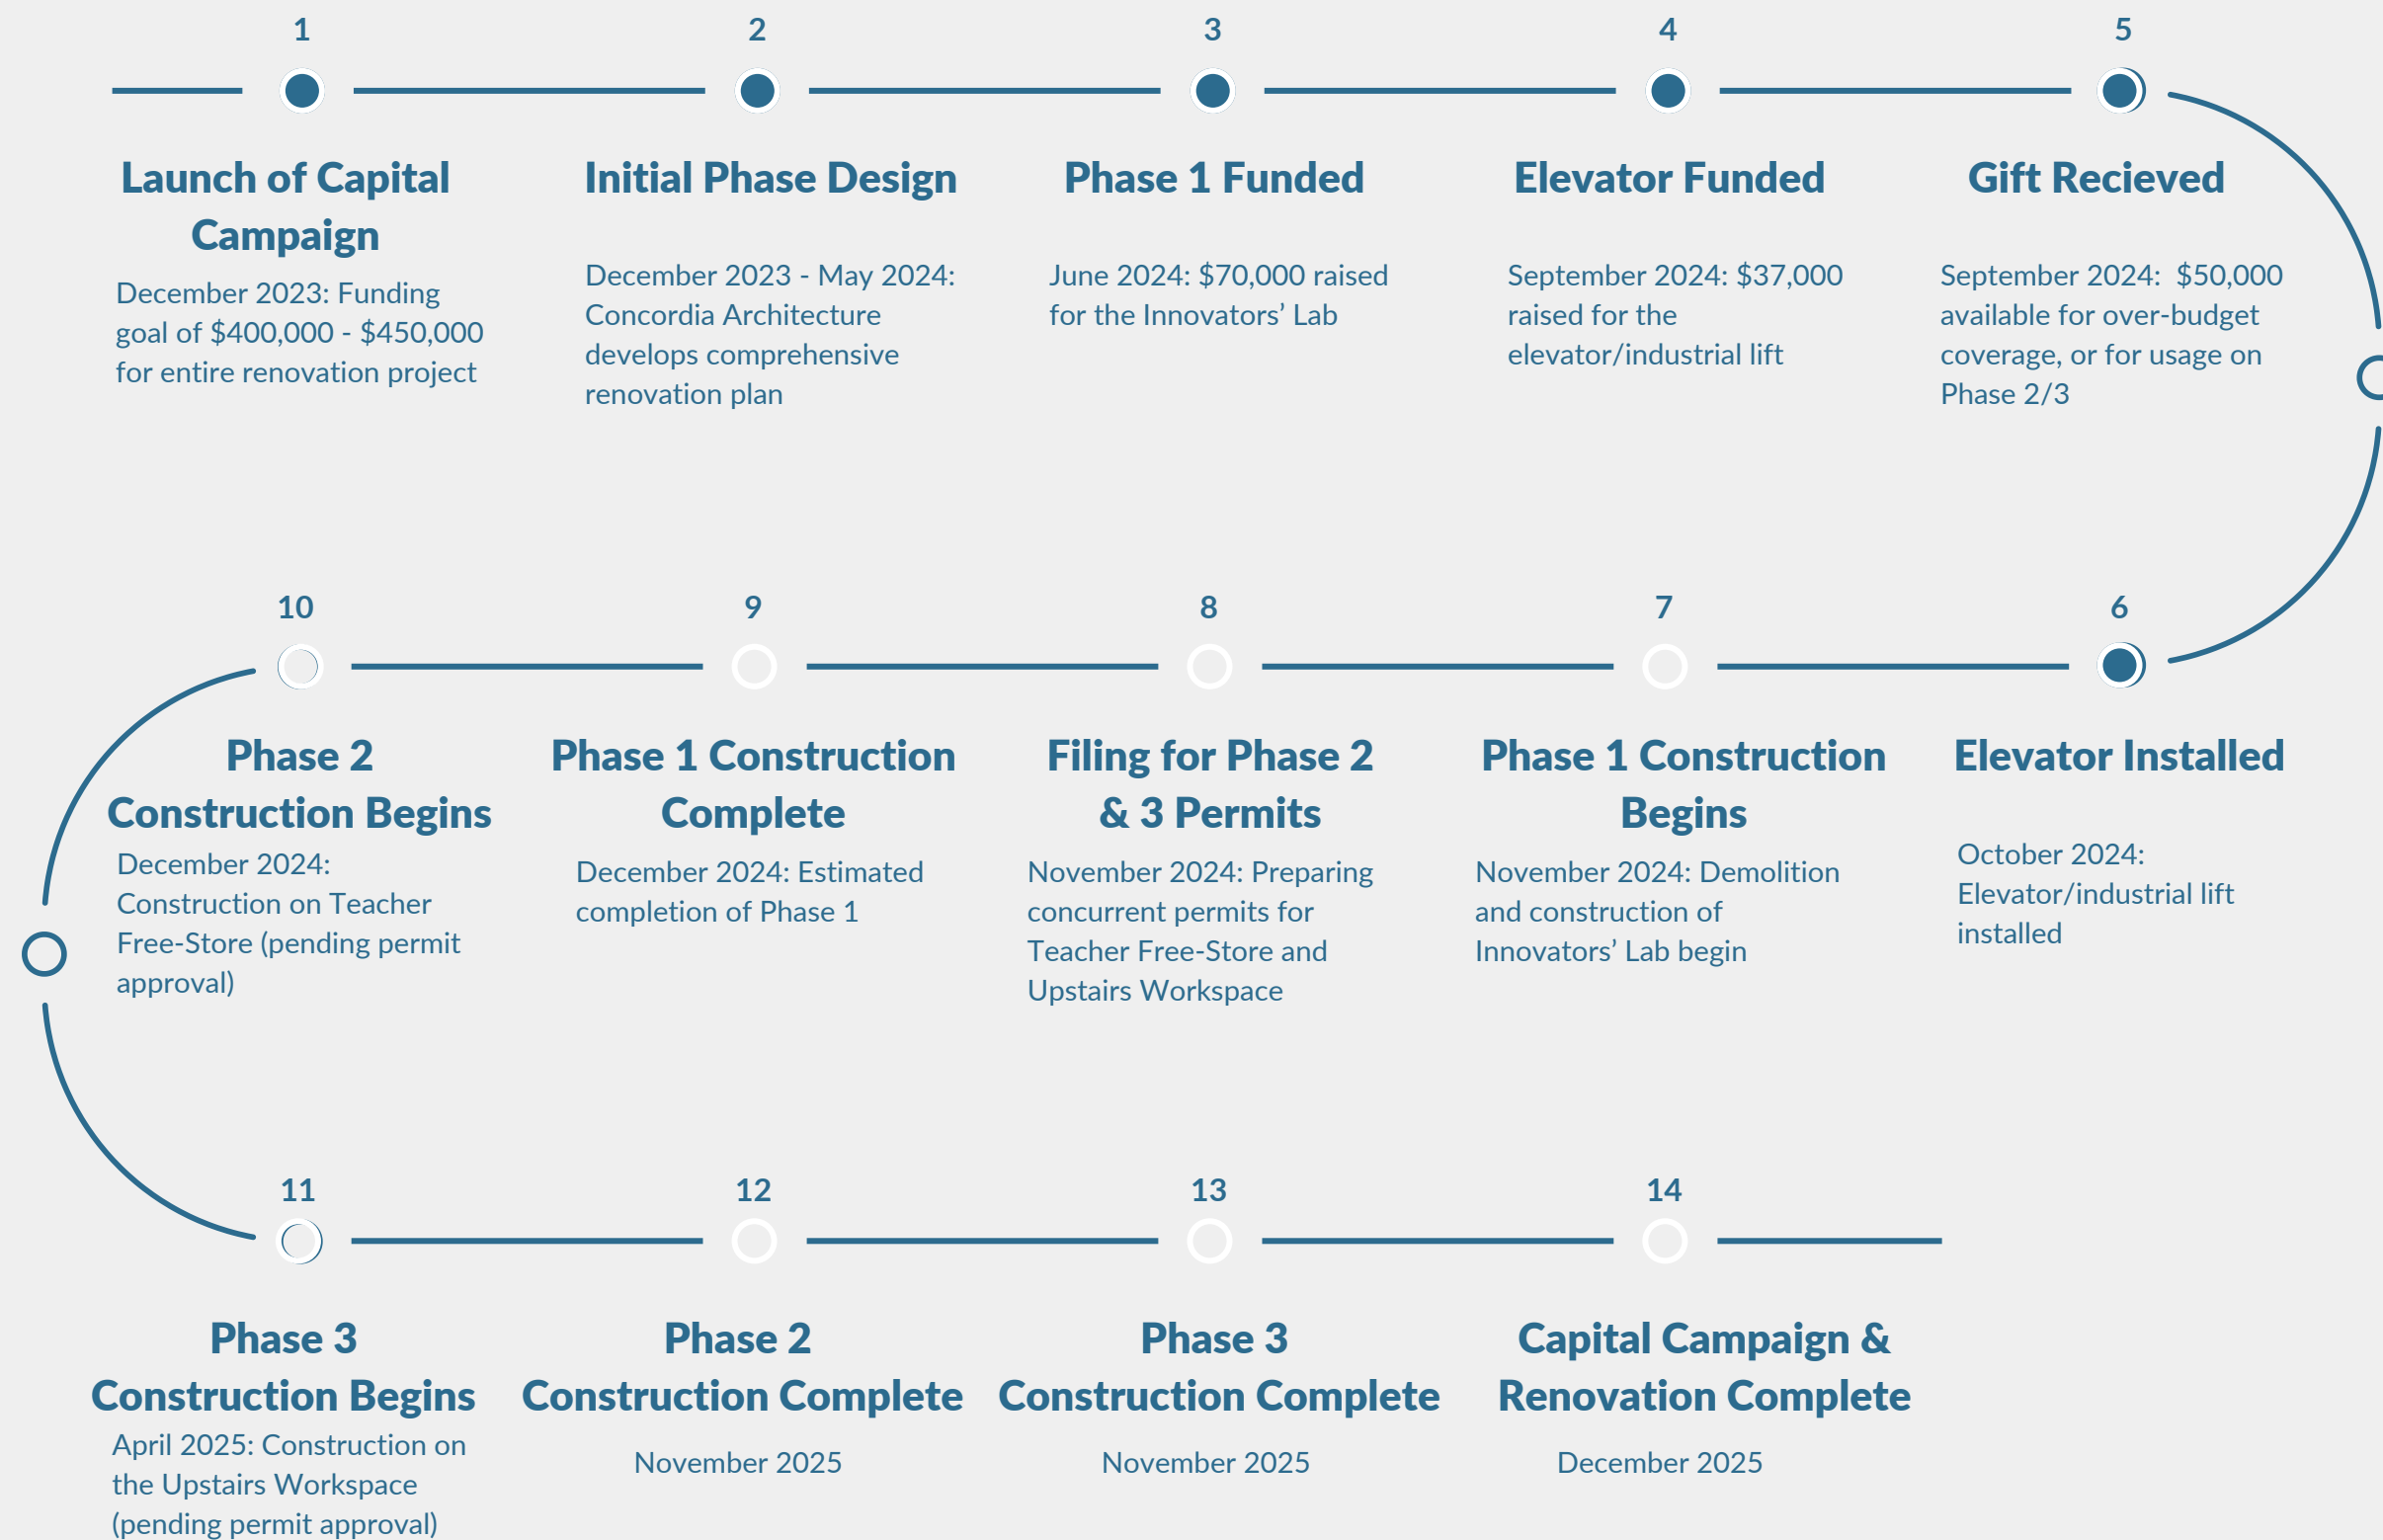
1

Launch of Capital Campaign

December 2023: Funding goal of \$400,000 - \$450,000 for entire renovation project

2

Initial Phase Design

December 2023 - May 2024: Concordia Architecture develops comprehensive renovation plan

3

Phase 1 Funded

June 2024: \$70,000 raised for the Innovators' Lab

4

Elevator Funded

September 2024: \$37,000 raised for the elevator/industrial lift

5

Gift Recieved

September 2024: \$50,000 available for over-budget coverage, or for usage on Phase 2/3

6

Elevator Installed

October 2024: Elevator/industrial lift installed

7

Phase 1 Construction Begins

November 2024: Demolition and construction of Innovators' Lab begin

8

Filing for Phase 2 & 3 Permits

November 2024: Preparing concurrent permits for Teacher Free-Store and Upstairs Workspace

9

Phase 1 Construction Complete

December 2024: Estimated completion of Phase 1

10

Phase 2 Construction Begins

December 2024: Construction on Teacher Free-Store (pending permit approval)

11

Phase 3 Construction Begins

April 2025: Construction on the Upstairs Workspace (pending permit approval)

12

Phase 2 Construction Complete

November 2025

13

Phase 3 Construction Complete

November 2025

14

Capital Campaign & Renovation Complete

December 2025